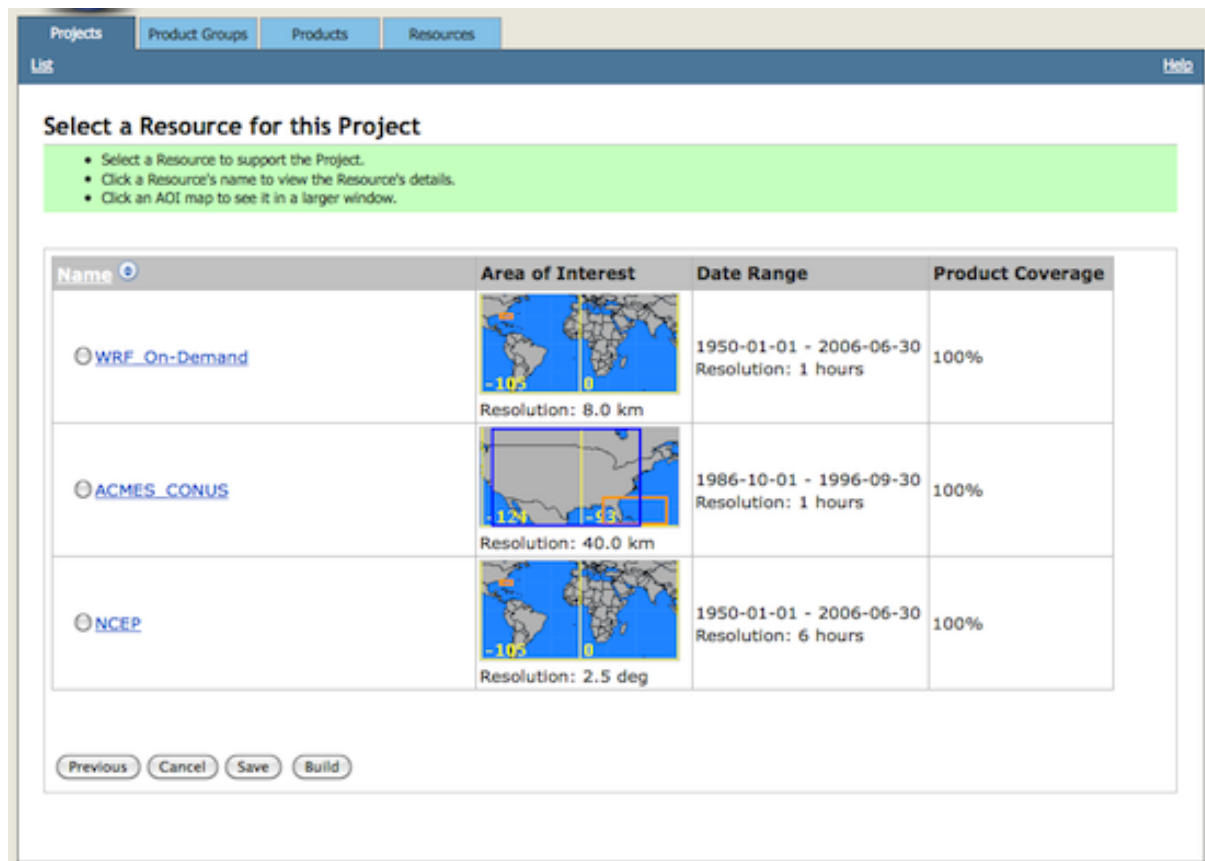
Projects | Product Groups | Products | Resources

List

Help

Select a Resource for this Project

- Select a Resource to support the Project.
- Click a Resource's name to view the Resource's details.
- Click an AOI map to see it in a larger window.

| Name | Area of Interest | Date Range | Product Coverage |
|---|---|---|---|
| WRF_On-Demand | -105 0 Resolution: 8.0 km | 1950-01-01 - 2006-06-30 Resolution: 1 hours | 100% |
| ACMES_CONUS | -124 -93 Resolution: 40.0 km | 1986-10-01 - 1996-09-30 Resolution: 1 hours | 100% |
| NCEP | -105 0 Resolution: 2.5 deg | 1950-01-01 - 2006-06-30 Resolution: 6 hours | 100% |

Previous Cancel Save Build